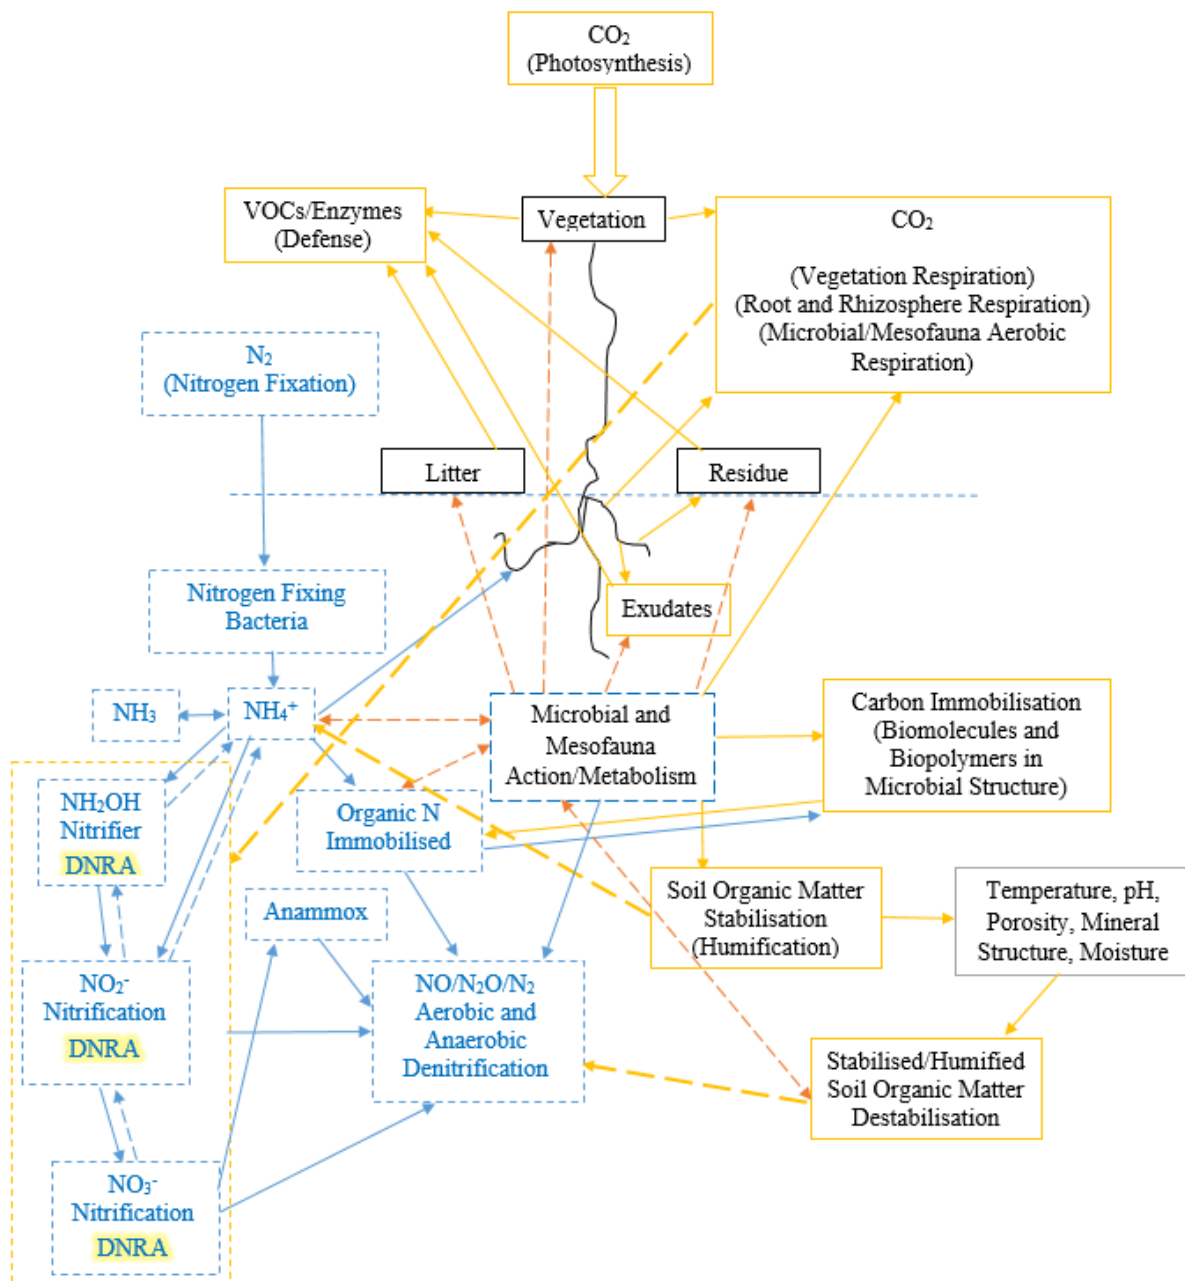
$CO_2$
(Photosynthesis)

VOCs/Enzymes
(Defense)

Vegetation

$CO_2$

(Vegetation Respiration)
(Root and Rhizosphere Respiration)
(Microbial/Mesofauna Aerobic Respiration)

$N_2$
(Nitrogen Fixation)

Litter

Residue

Nitrogen Fixing Bacteria

Exudates

$NH_3$

$NH_4^+$

Microbial and Mesofauna Action/Metabolism

Carbon Immobilisation (Biomolecules and Biopolymers in Microbial Structure)

$NH_2OH$
Nitrifier
DNRA

Organic N Immobilised

Soil Organic Matter Stabilisation (Humification)

Temperature, pH, Porosity, Mineral Structure, Moisture

Anammox

$NO_2^-$
Nitrification
DNRA

$NO/N_2O/N_2$
Aerobic and Anaerobic Denitrification

Stabilised/Humified Soil Organic Matter Destabilisation

$NO_3^-$
Nitrification
DNRA